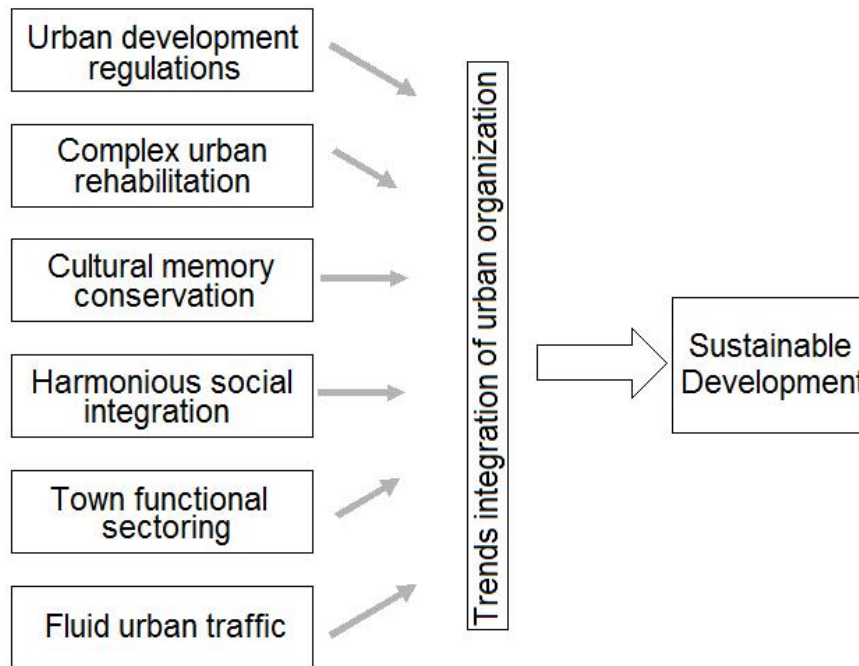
Urban development regulations

Complex urban rehabilitation

Cultural memory conservation

Harmonious social integration

Town functional sectoring

Fluid urban traffic

Trends integration of urban organization

Sustainable Development